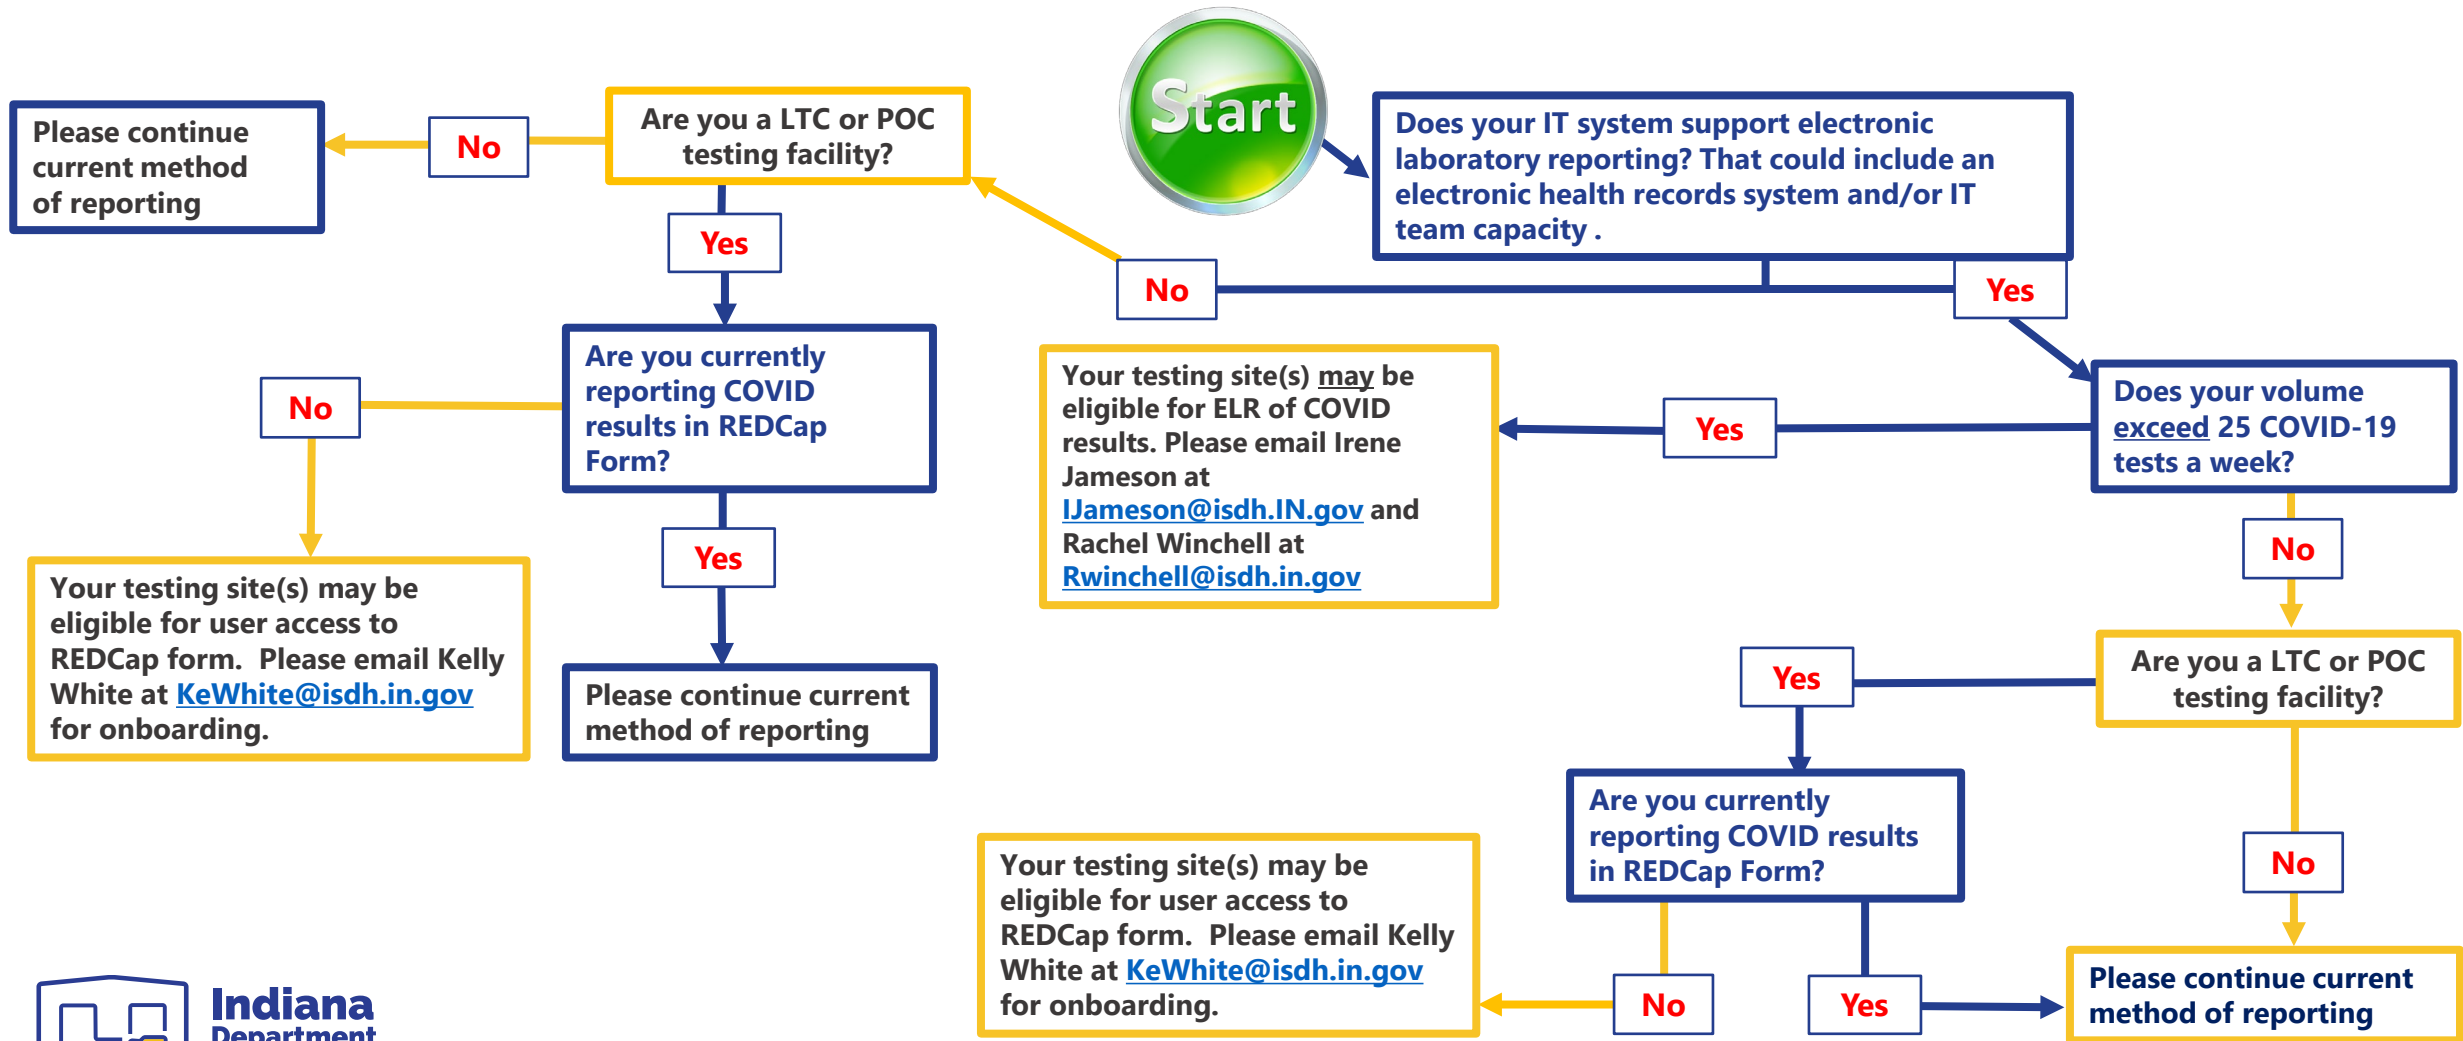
Start

Does your IT system support electronic laboratory reporting? That could include an electronic health records system and/or IT team capacity .

No

Are you a LTC or POC testing facility?

No

Please continue current method of reporting

Yes

Are you currently reporting COVID results in REDCap Form?

No

Your testing site(s) may be eligible for user access to REDCap form. Please email Kelly White at KeWhite@isdh.in.gov for onboarding.

Yes

Please continue current method of reporting

Yes

Does your volume exceed 25 COVID-19 tests a week?

Yes

Your testing site(s) may be eligible for ELR of COVID results. Please email Irene Jameson at IJameson@isdh.IN.gov and Rachel Winchell at Rwinchell@isdh.in.gov

No

Are you a LTC or POC testing facility?

Yes

Are you currently reporting COVID results in REDCap Form?

No

Your testing site(s) may be eligible for user access to REDCap form. Please email Kelly White at KeWhite@isdh.in.gov for onboarding.

Yes

No

Please continue current method of reporting

Indiana Department